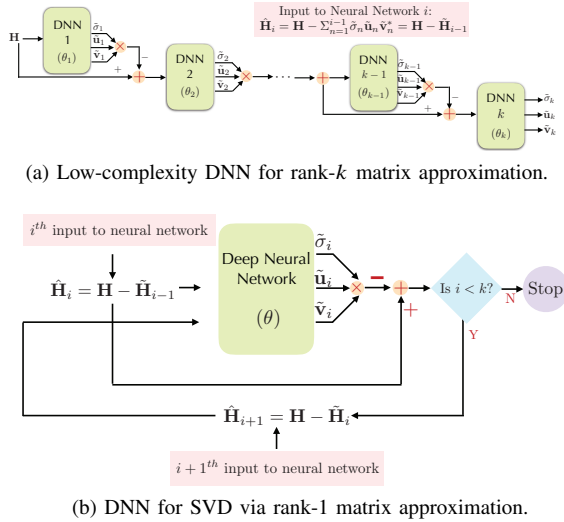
Input to Neural Network $i$:
$\hat{\mathbf{H}}_i = \mathbf{H} - \Sigma_{n=1}^{i-1} \tilde{\sigma}_n \tilde{\mathbf{u}}_n \tilde{\mathbf{v}}_n^* = \mathbf{H} - \tilde{\mathbf{H}}_{i-1}$

$\mathbf{H}$

DNN 1 $(\theta_1)$ $\tilde{\sigma}_1$ $\tilde{\mathbf{u}}_1$ $\tilde{\mathbf{v}}_1$ $-$ $+$

DNN 2 $(\theta_2)$ $\tilde{\sigma}_2$ $\tilde{\mathbf{u}}_2$ $\tilde{\mathbf{v}}_2$

DNN $k-1$ $(\theta_{k-1})$ $\tilde{\sigma}_{k-1}$ $\tilde{\mathbf{u}}_{k-1}$ $\tilde{\mathbf{v}}_{k-1}$ $-$ $+$

DNN $k$ $(\theta_k)$ $\tilde{\sigma}_k$ $\tilde{\mathbf{u}}_k$ $\tilde{\mathbf{v}}_k$

(a) Low-complexity DNN for rank-$k$ matrix approximation.

$i^{th}$ input to neural network

$\hat{\mathbf{H}}_i = \mathbf{H} - \tilde{\mathbf{H}}_{i-1}$

Deep Neural Network

$(\theta)$

$\tilde{\sigma}_i$ $\tilde{\mathbf{u}}_i$ $\tilde{\mathbf{v}}_i$

$-$ $+$

Is $i < k$?

N

Stop

Y

$\hat{\mathbf{H}}_{i+1} = \mathbf{H} - \tilde{\mathbf{H}}_i$

$i+1^{th}$ input to neural network

(b) DNN for SVD via rank-1 matrix approximation.